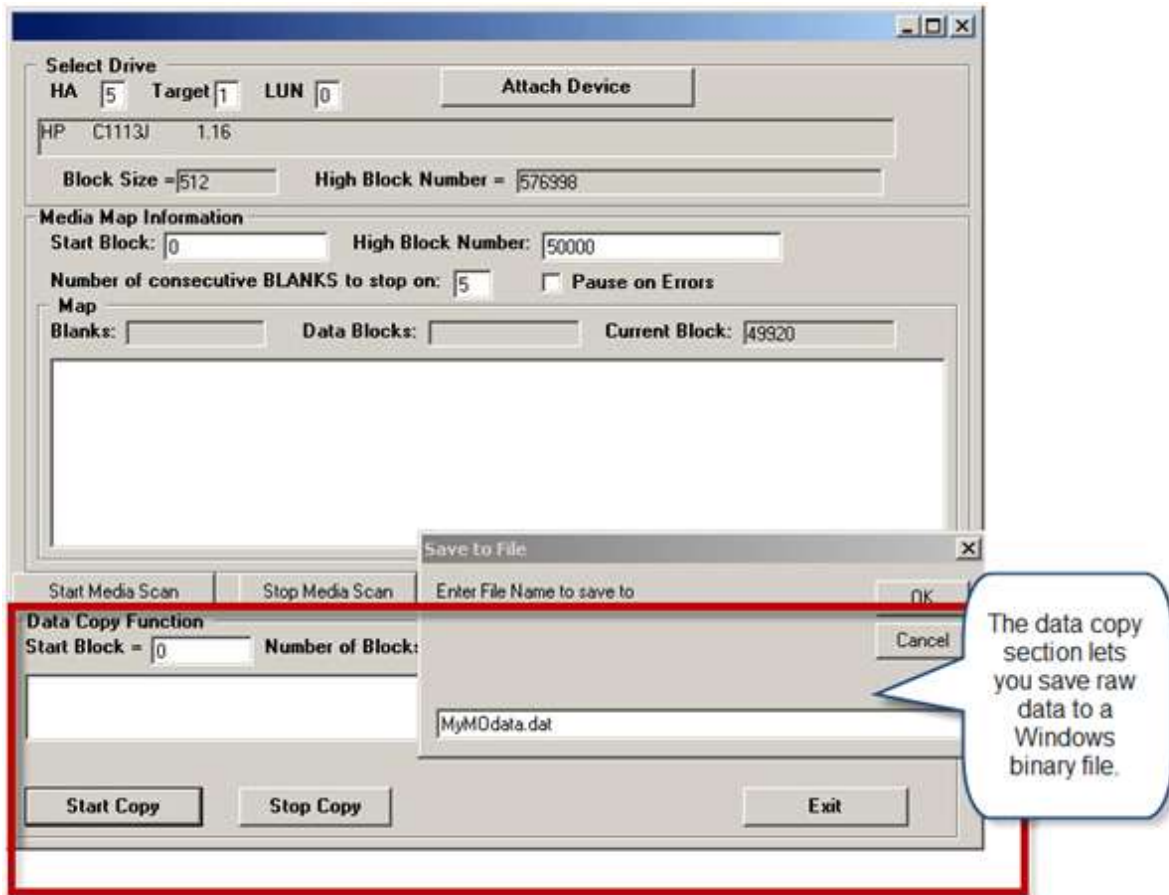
Select Drive
HA 5 Target 1 LUN 0
Attach Device
HP C1113J 1.16
Block Size = 512
High Block Number = 576998

Media Map Information
Start Block: 0
High Block Number: 50000
Number of consecutive BLANKS to stop on: 5
Pause on Errors
Map
Blanks:
Data Blocks:
Current Block: 49920

Start Media Scan
Stop Media Scan

Save to File
Enter File Name to save to
OK
Cancel
MyMOdata.dat

Data Copy Function
Start Block = 0
Number of Block:

Start Copy
Stop Copy
Exit

The data copy section lets you save raw data to a Windows binary file.